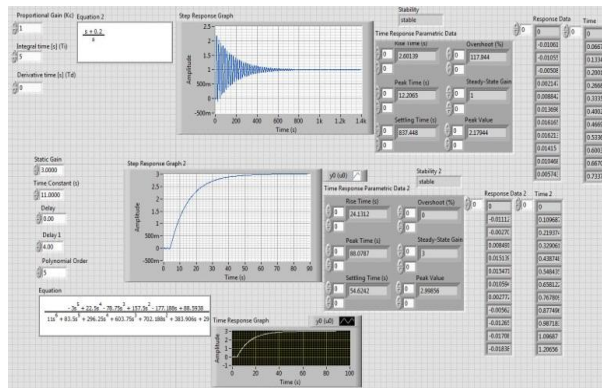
Proportional Gain (Kc)
1
Equation 2
$\frac{s+0.2}{s}$
Integral time (s) (Ti)
5
Derivative time (s) (Td)
0

Step Response Graph
Amplitude
2.5
2
1.5
1
500m
0
-500m
0 200 400 600 800 1k 1.2k 1.4k
Time (s)

Stability
stable

Time Response Parametric Data
Rise Time (s)
2.60139
Overshoot (%)
117.844
Peak Time (s)
12.2065
Steady-State Gain
1
Settling Time (s)
837.448
Peak Value
2.17844

Response Data
0
0
-0.01001
-0.01055
-0.00508
0.00214
0.00884
0.01369
0.01610
0.01621
0.01415
0.01048
0.00574

Time
0
0.0665
0.1330
0.2001
0.2666
0.3331
0.4001
0.4666
0.5331
0.6001
0.6666
0.7331

Static Gain
3.0000
Time Constant (s)
11.0000
Delay
0.00
Delay 1
4.00
Polynomial Order
5

Step Response Graph 2
y0 (ud)
Amplitude
3
2.5
2
1.5
1
500m
0
-500m
0 10 20 30 40 50 60 70 80
Time (s)

Stability 2
stable

Time Response Parametric Data 2
Rise Time (s)
24.1312
Overshoot (%)
0
Peak Time (s)
88.0787
Steady-State Gain
3
Settling Time (s)
54.6242
Peak Value
2.99856

Response Data 2
0
0
-0.01112
-0.00270
0.00848
0.01519
0.01547
0.01594
0.00277
-0.00561
-0.01261
-0.01708
-0.01839

Time 2
0
0
0.10068
0.21937
0.32906
0.43874
0.54843
0.65812
0.76780
0.87749
0.98718
1.09687
1.20656

Equation
$\frac{-3s^5+22.5s^4-78.75s^3+157.5s^2-177.188s+88.5938}{11s^6+83.5s^5+296.25s^4+603.75s^3+702.188s^2+383.906s+29}$

Time Response Graph
y0 (ud)
Amplitude
4
2
0
-2
0 20 40 60 80 100
Time (s)